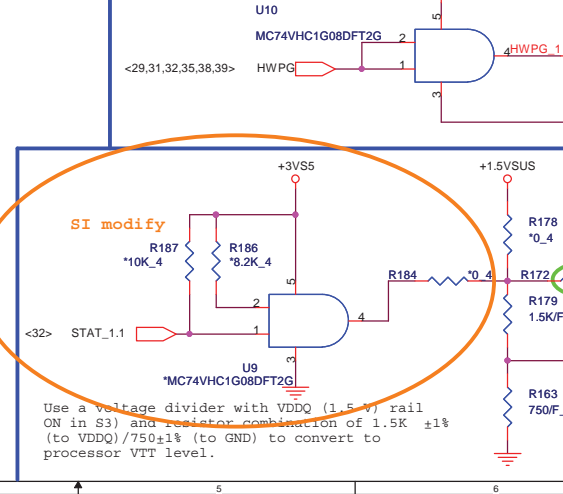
U10

MC74VHC1G08DFT2G

2

5

4

HWPG_1

<29,31,32,35,38,39>

HWPG

1

3

+3VS5

+1.5VSUS

SI modify

R178
*0_4

R187
*10K_4

R186
*8.2K_4

5

R184

*0_4

R172

2

R179
1.5K/F

<32>

STAT_1.1

1

4

U9
*MC74VHC1G08DFT2G

3

R163
750/F

Use a voltage divider with VDDQ (1.5 V) rail ON in S3) and resistor combination of 1.5K ±1% (to VDDQ)/750±1% (to GND) to convert to processor VTT level.

5

6